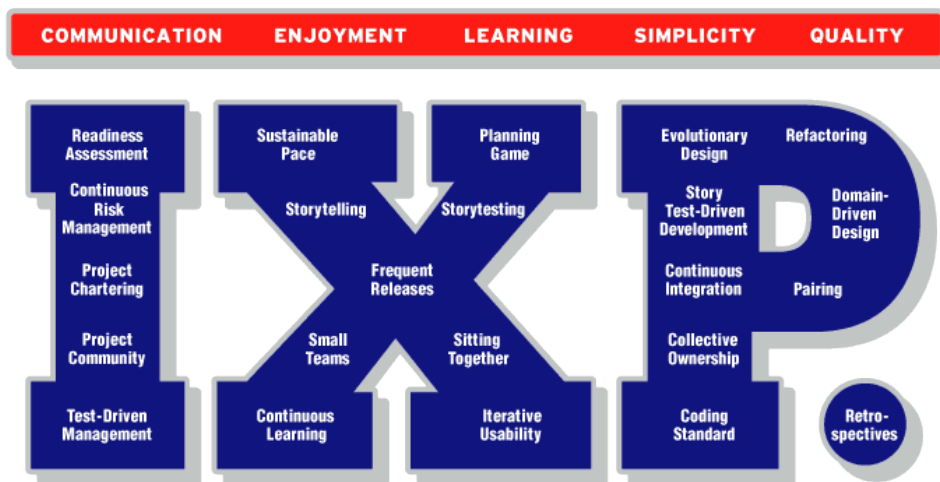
COMMUNICATION ENJOYMENT LEARNING SIMPLICITY QUALITY

Readiness Assessment

Continuous Risk Management

Project Chartering

Project Community

Test-Driven Management

Sustainable Pace

Planning Game

Storytelling

Storytesting

Frequent Releases

Small Teams

Sitting Together

Continuous Learning

Iterative Usability

Evolutionary Design

Refactoring

Story Test-Driven Development

Domain-Driven Design

Continuous Integration

Pairing

Collective Ownership

Coding Standard

Retrospectives